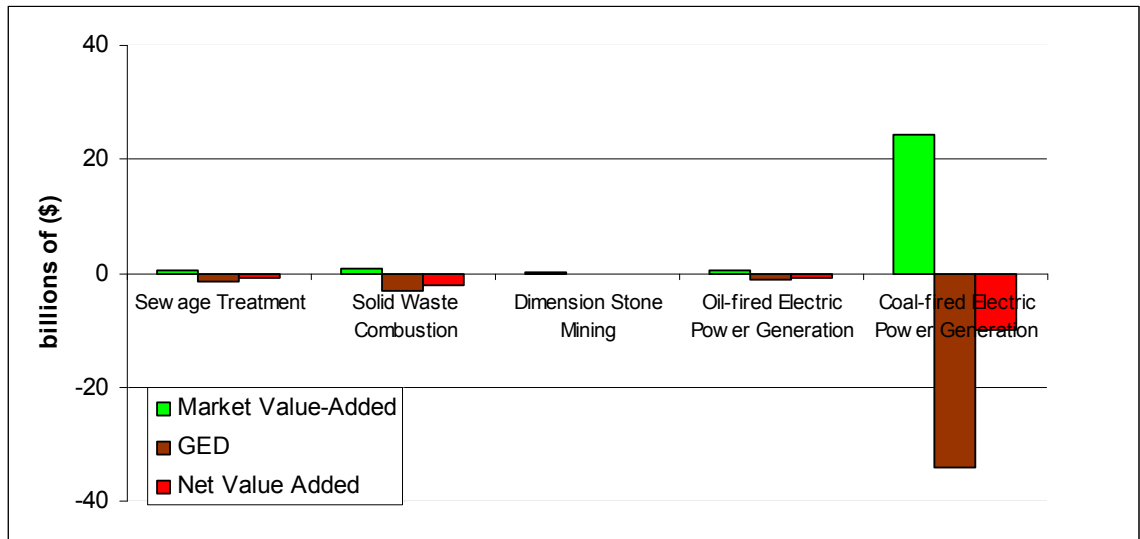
40

20

0

-20

-40

billions of ($)

Sew age Treatment

Solid Waste Combustion

Dimension Stone Mining

Oil-fired Electric Pow er Generation

Coal-fired Electric Pow er Generation

Market Value-Added

GED

Net Value Added